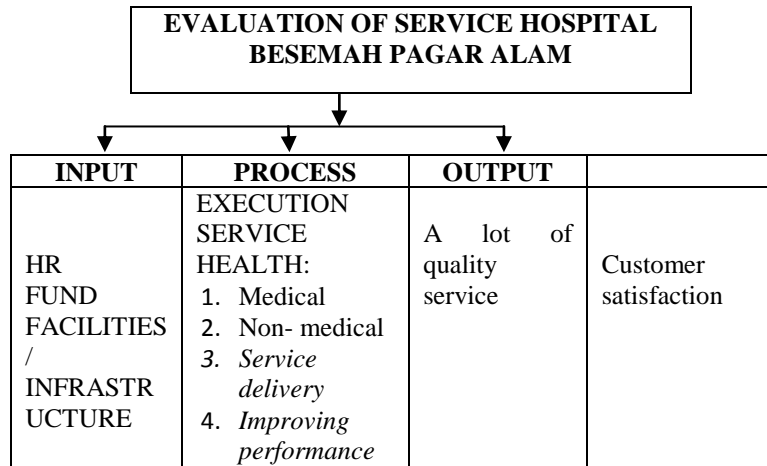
EVALUATION OF SERVICE HOSPITAL BESEMAH PAGAR ALAM

| INPUT | PROCESS | OUTPUT | |
|---|---|---|---|
| HR FUND FACILITIES / INFRASTRUCTURE | EXECUTION SERVICE HEALTH: 1. Medical 2. Non- medical 3. *Service delivery* 4. *Improving performance* | A lot of quality service | Customer satisfaction |